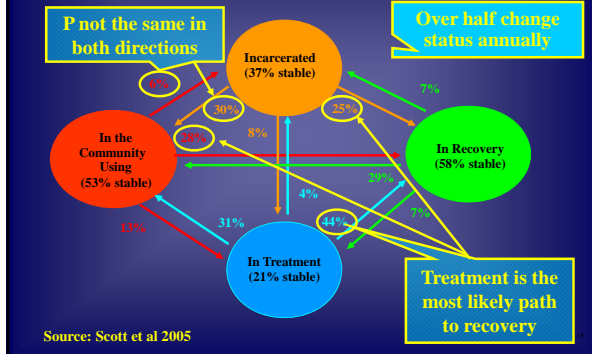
P not the same in both directions

Over half change status annually

Incarcerated (37% stable)

6%

30%

25%

7%

28%

8%

In the Community Using (53% stable)

In Recovery (58% stable)

29%

4%

7%

13%

31%

44%

In Treatment (21% stable)

Treatment is the most likely path to recovery

Source: Scott et al 2005